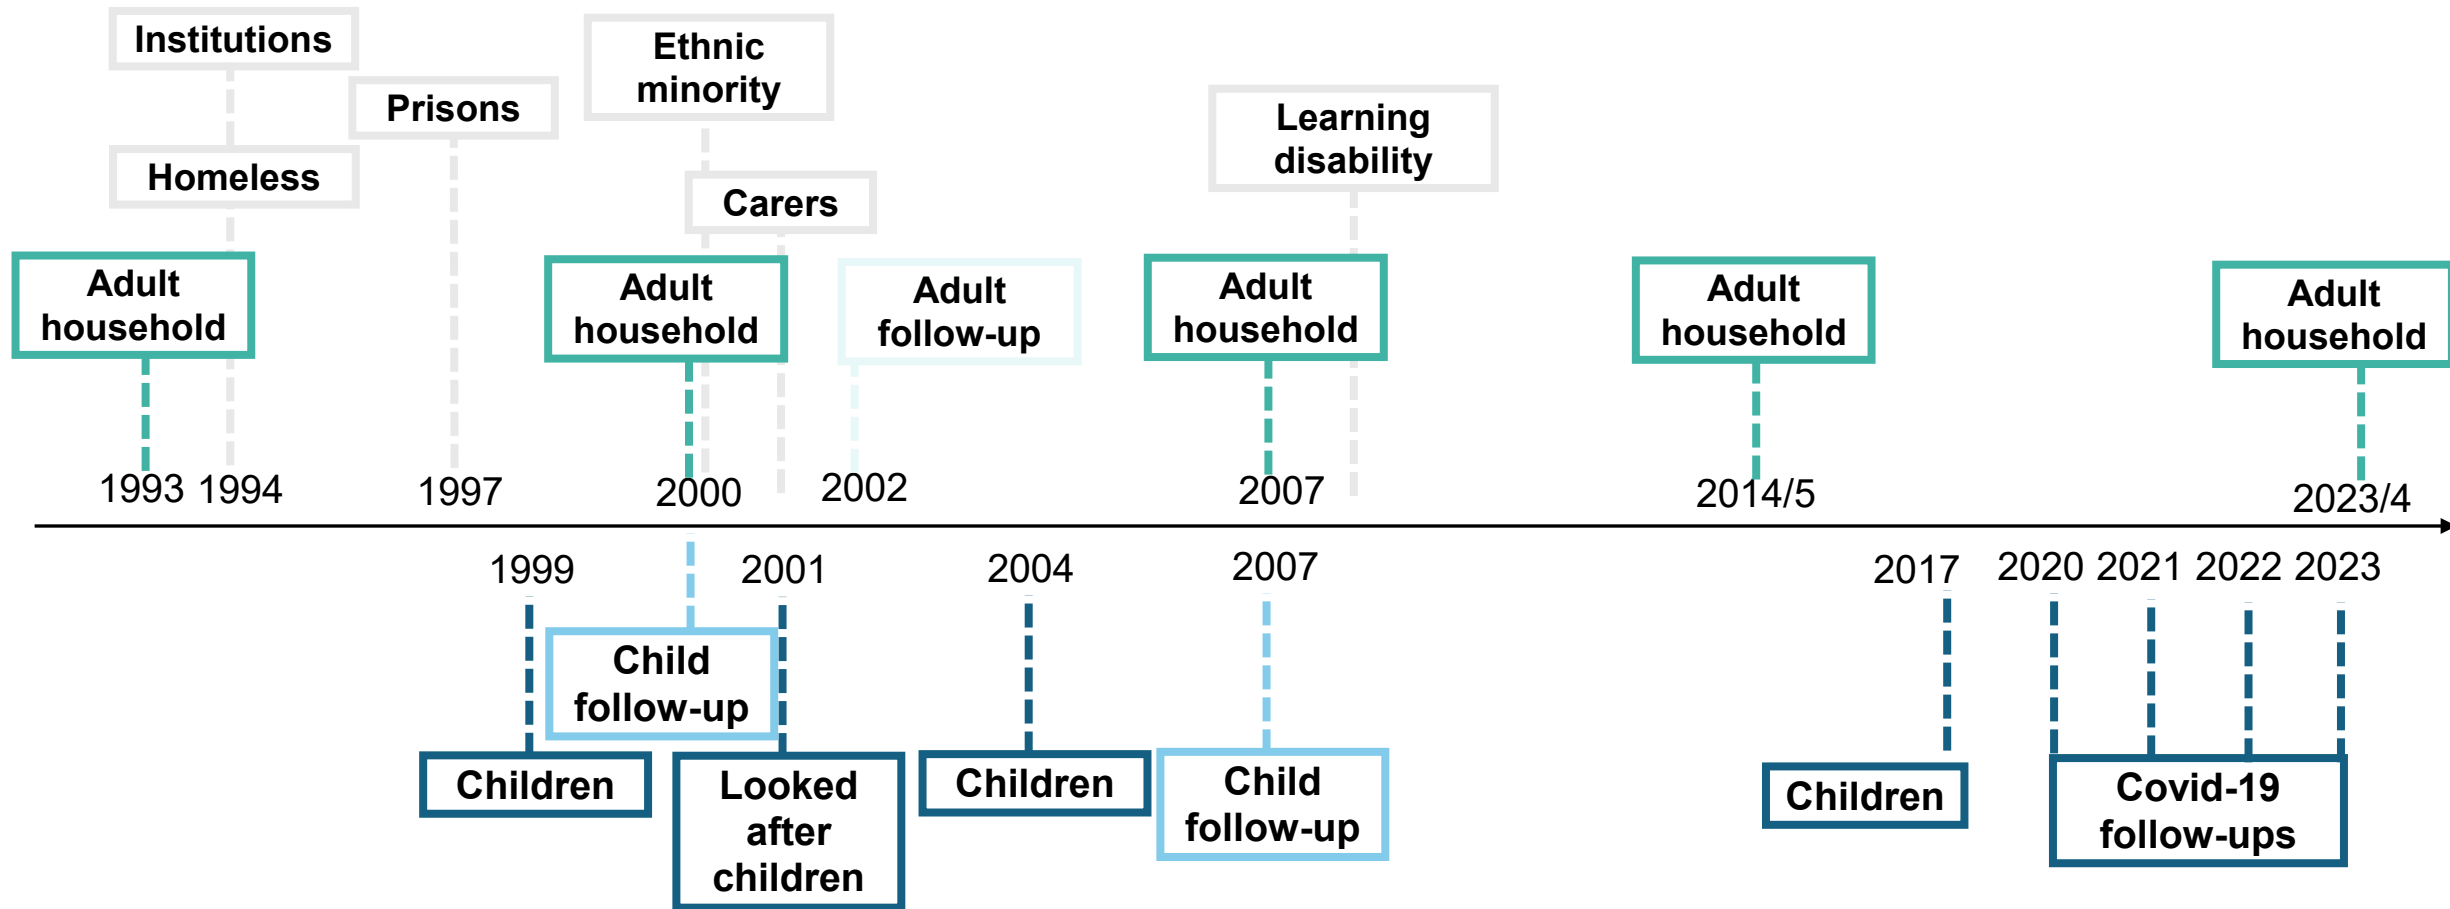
Institutions

Prisons

Ethnic minority

Learning disability

Homeless

Carers

Adult household

Adult household

Adult follow-up

Adult household

Adult household

Adult household

1993 1994

1997

2000

2002

2007

2014/5

2023/4

1999

2001

2004

2007

2017

2020 2021 2022 2023

Child follow-up

Children

Looked after children

Children

Child follow-up

Children

Covid-19 follow-ups